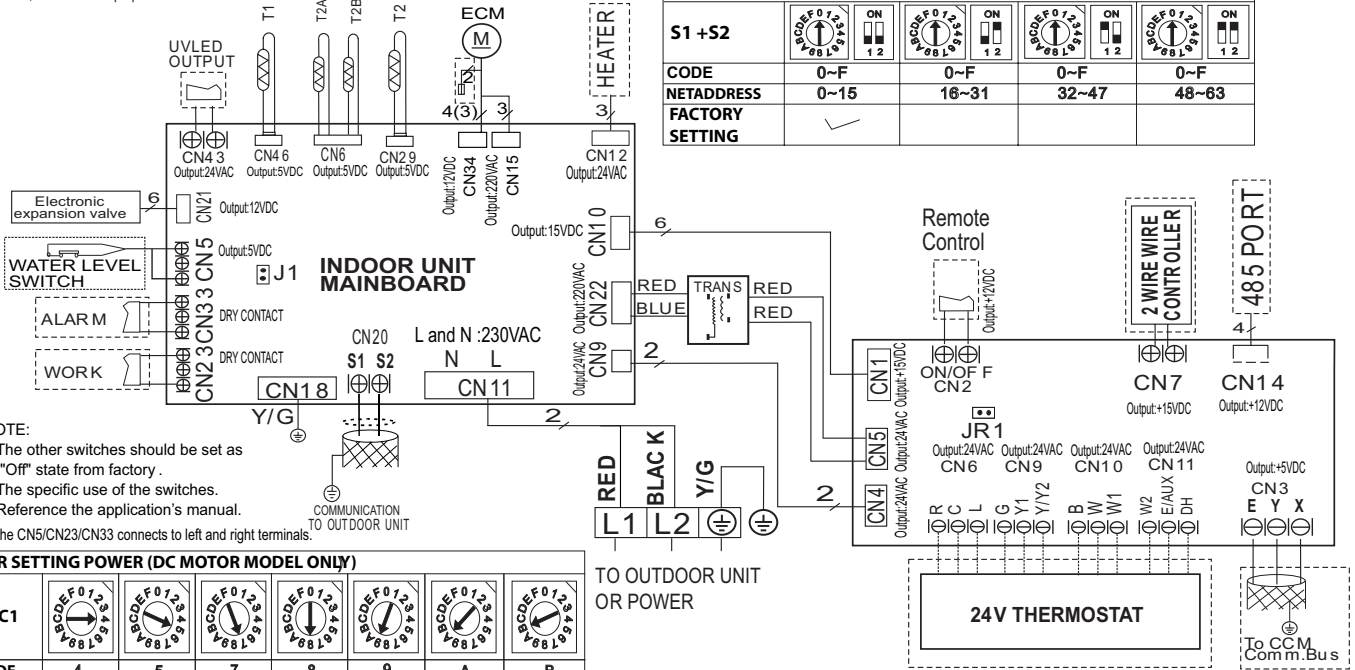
T1 T2A T2B T2 ECM M HEATER

| S1 +S2 | ON 1 2 | ON 1 2 | ON 1 2 | ON 1 2 |
|---|---|---|---|---|
| CODE | 0~F | 0~F | 0~F | 0~F |
| NETADDRESS | 0~15 | 16~31 | 32~47 | 48~63 |
| FACTORY SETTING | | | | |

UVLED OUTPUT

2 4(3) 3 3

CN43 Output:24VAC
CN46 Output:5VDC
CN6 Output:5VDC
CN29 Output:5VDC
Output:12VDC CN34
Output:220VAC CN15
CN12 Output:24VAC

Electronic expansion valve 6 CN21 Output:12VDC

Output:15VDC CN10 6

WATER LEVEL SWITCH CN5 Output:5VDC
J1
INDOOR UNIT MAINBOARD

ALARM CN33 DRY CONTACT
WORK CN23 DRY CONTACT

Output:220VAC CN22 RED BLUE TRANS RED RED

CN20 S1 S2
L and N :230VAC N L
CN18 CN11
Output:24VAC CN9 2

Y/G

Remote Control Output:+12VDC

2 WIRE WIRE CONTROLLER

485 PORT 4

CN1 Output:+15VDC
ON/OFF CN2
CN7 Output:+15VDC
CN14 Output:+12VDC
JR1
CN5 Output:24VAC
Output:24VAC CN6
Output:24VAC CN9
Output:24VAC CN10
Output:24VAC CN11
Output:+5VDC CN3 E Y X
CN4 Output:24VAC
R C L G Y1 Y/Y2 B W W1 W2 E/AUX DH

OTE:
The other switches should be set as "Off" state from factory .
The specific use of the switches. Reference the application's manual.
he CN5/CN23/CN33 connects to left and right terminals.

COMMUNICATION TO OUTDOOR UNIT

2
RED BLACK Y/G
L1 L2

2

TO OUTDOOR UNIT OR POWER

24V THERMOSTAT

To CCM Comm.Bus

R SETTING POWER (DC MOTOR MODEL ONLY)

C1

DE 4 5 7 8 9 A B